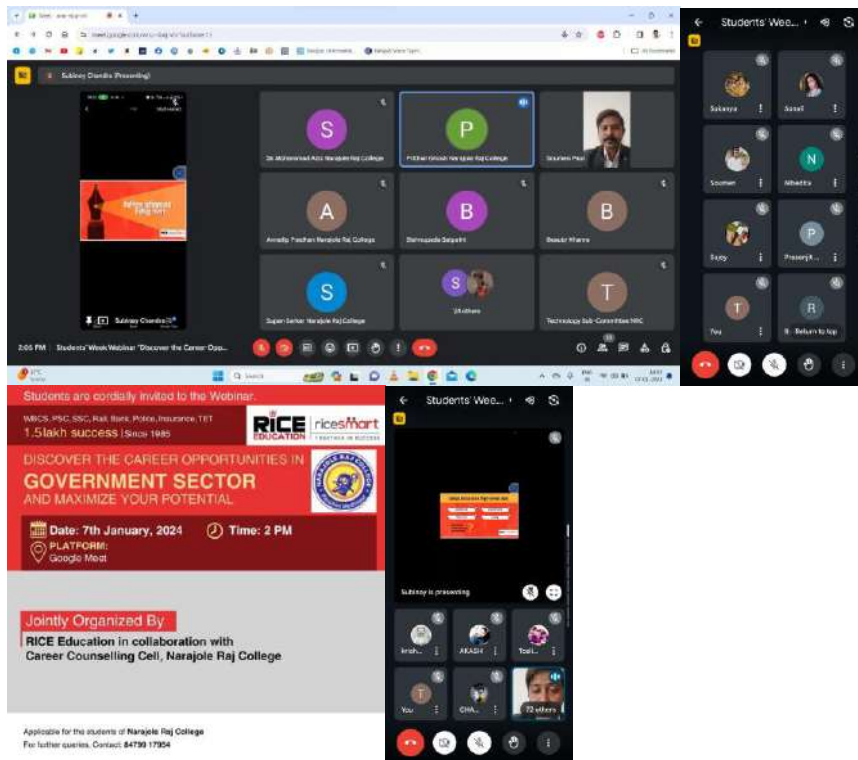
Subinoy Chandra (Presenting)

S
Dr. Mohammad Aziz Narajole Raj College

P
Pritam Ghosh Narajole Raj College

Soumen Paul

A
Anindita Pradhan Narajole Raj College

B
Bishnupada Satpathi

B
Basudev Khanra

S
Sujan Sarkar Narajole Raj College

26 others

T
Technology Sub-Committee NRC

Subinoy Chandra

2:05 PM | Students' Week Webinar 'Discover the Career Opp...

Students' Wee...

Sukanya
Sonali
Soumen
N
Nibedita
Sujoy
P
Prosenjit...
T
You
R
Return to top

Students are cordially invited to the Webinar.

WBCS, PSC, SSC, Rail, Bank, Police, Insurance, TET
1.5lakh success | Since 1985

RICE EDUCATION | riceSmart

DISCOVER THE CAREER OPPORTUNITIES IN
GOVERNMENT SECTOR
AND MAXIMIZE YOUR POTENTIAL

Date: 7th January, 2024
Time: 2 PM
PLATFORM:
Google Meet

Jointly Organized By
RICE Education in collaboration with
Career Counselling Cell, Narajole Raj College

Applicable for the students of Narajole Raj College
For further queries, Contact: 84790 17954

Students' Wee...

Subinoy is presenting

Krish...
AKASH
Tcali...
T
You
CHA...
72 others